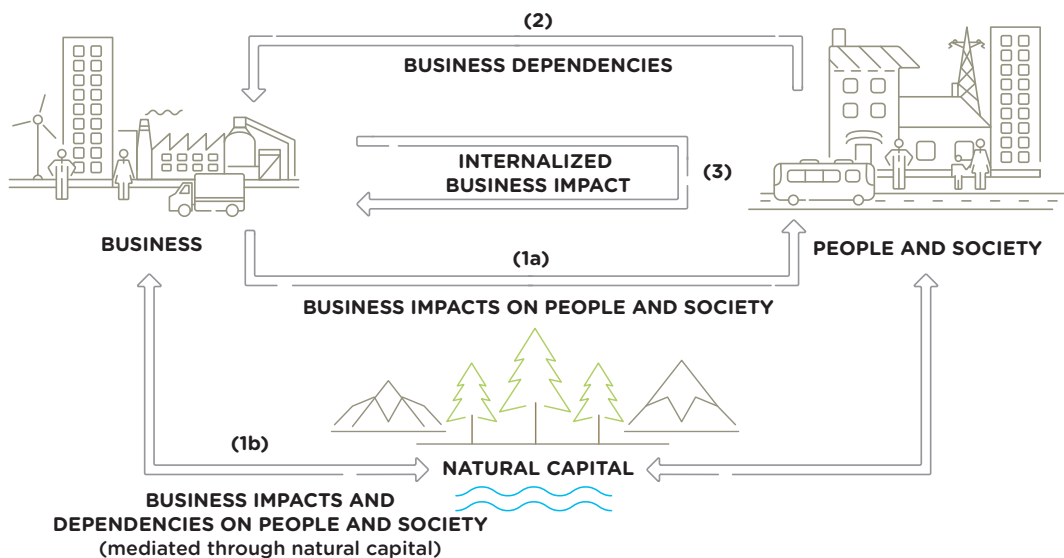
(2)
BUSINESS DEPENDENCIES

INTERNALIZED BUSINESS IMPACT

(3)

BUSINESS

PEOPLE AND SOCIETY

(1a)
BUSINESS IMPACTS ON PEOPLE AND SOCIETY

(1b)

NATURAL CAPITAL

BUSINESS IMPACTS AND DEPENDENCIES ON PEOPLE AND SOCIETY
(mediated through natural capital)